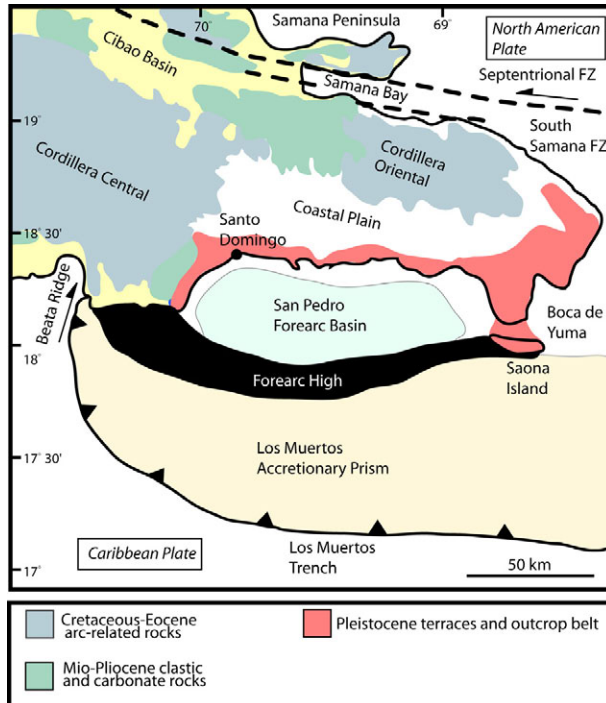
70°
Samana Peninsula
69°
North American Plate
Cibao Basin
Samana Bay
Septentrional FZ
19°
South Samana FZ
Cordillera Central
Cordillera Oriental
Coastal Plain
18° 30'
Santo Domingo
Beata Ridge
San Pedro Forearc Basin
Boca de Yuma
18°
Forearc High
Saona Island
17° 30'
Los Muertos Accretionary Prism
Caribbean Plate
Los Muertos Trench
17°
50 km

Cretaceous-Eocene arc-related rocks
Pleistocene terraces and outcrop belt
Mio-Pliocene clastic and carbonate rocks